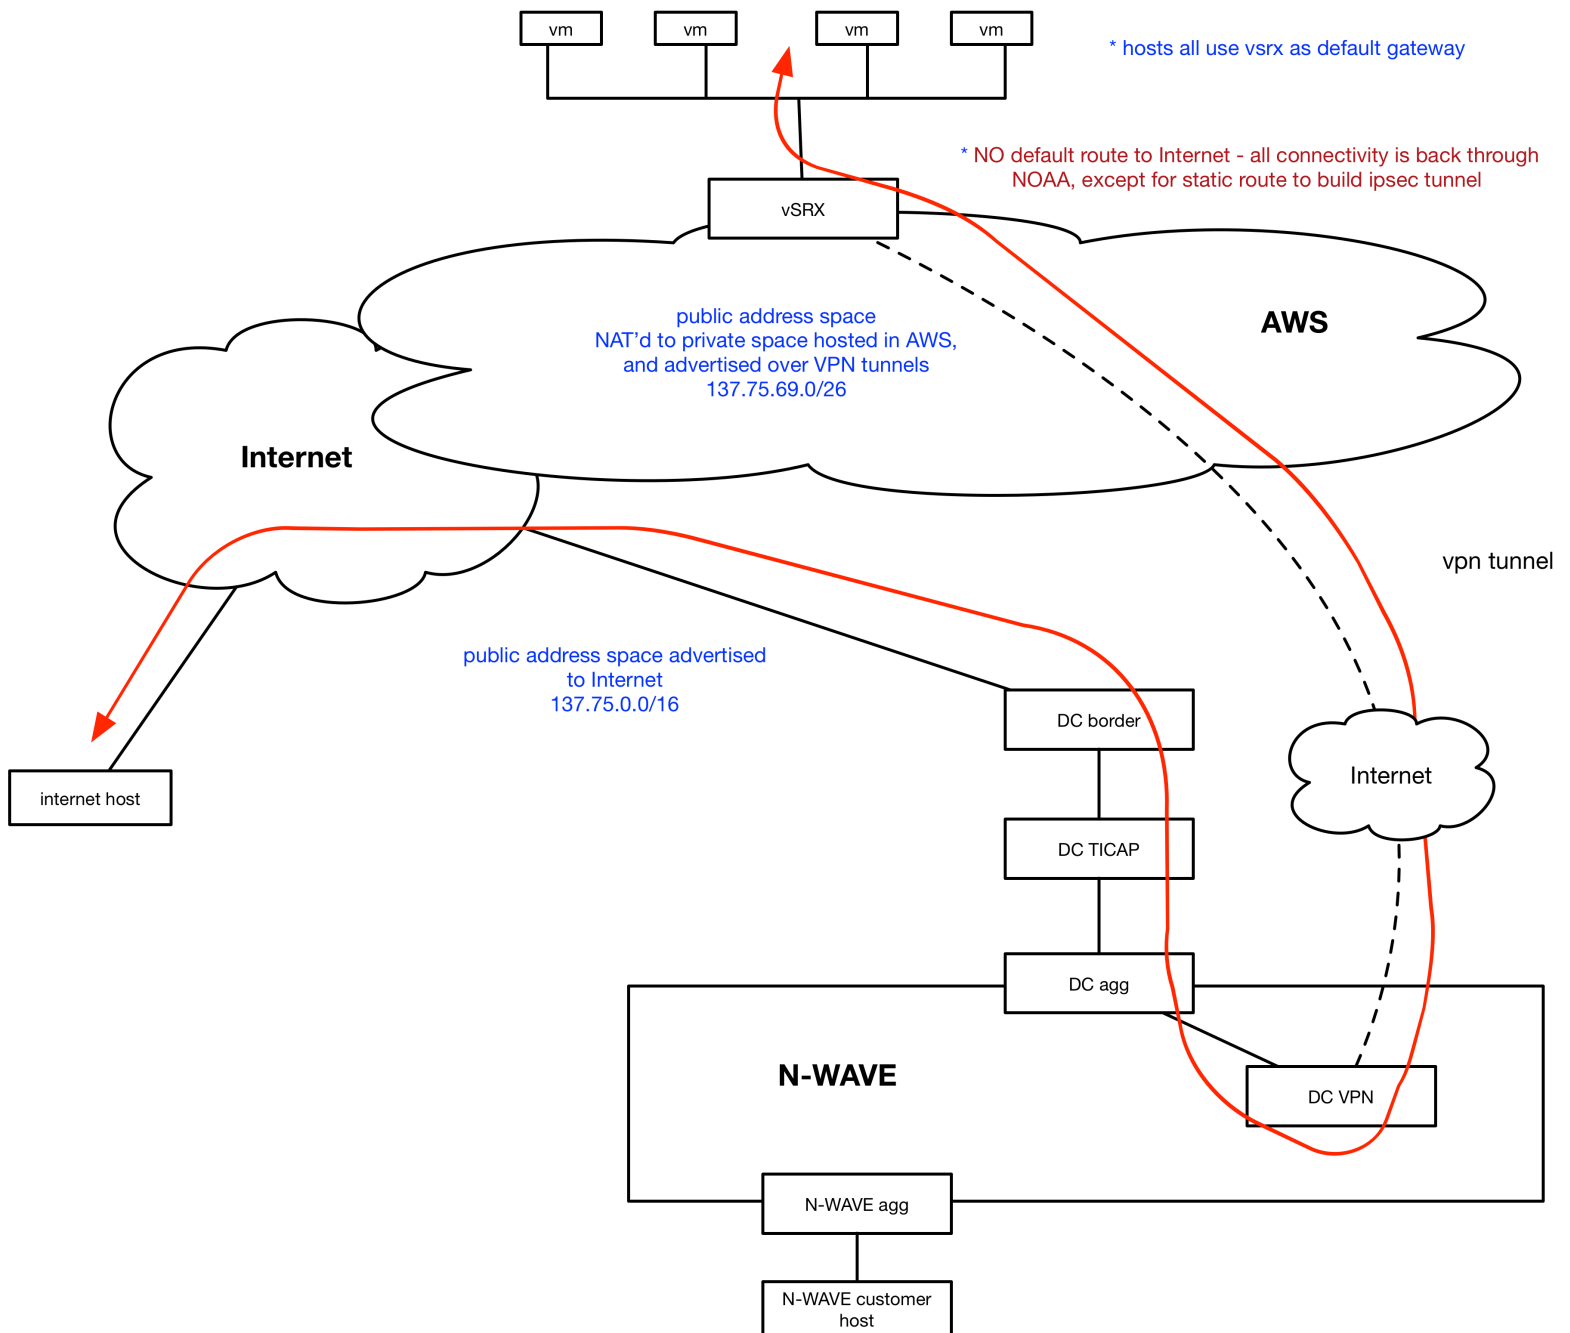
vm vm vm vm

* hosts all use vsrx as default gateway

* NO default route to Internet - all connectivity is back through NOAA, except for static route to build ipsec tunnel

vSRX

public address space
NAT'd to private space hosted in AWS,
and advertised over VPN tunnels
137.75.69.0/26

AWS

Internet

vpn tunnel

public address space advertised
to Internet
137.75.0.0/16

DC border

Internet

internet host

DC TICAP

DC agg

N-WAVE

DC VPN

N-WAVE agg

N-WAVE customer
host